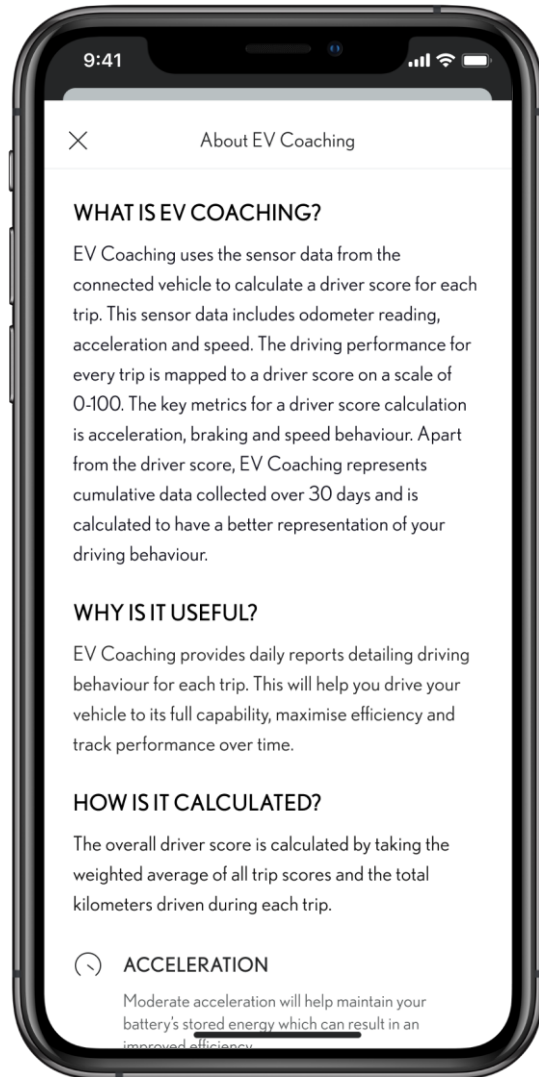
9:41

×

About EV Coaching

WHAT IS EV COACHING?

EV Coaching uses the sensor data from the connected vehicle to calculate a driver score for each trip. This sensor data includes odometer reading, acceleration and speed. The driving performance for every trip is mapped to a driver score on a scale of 0-100. The key metrics for a driver score calculation is acceleration, braking and speed behaviour. Apart from the driver score, EV Coaching represents cumulative data collected over 30 days and is calculated to have a better representation of your driving behaviour.

WHY IS IT USEFUL?

EV Coaching provides daily reports detailing driving behaviour for each trip. This will help you drive your vehicle to its full capability, maximise efficiency and track performance over time.

HOW IS IT CALCULATED?

The overall driver score is calculated by taking the weighted average of all trip scores and the total kilometers driven during each trip.

ACCELERATION

Moderate acceleration will help maintain your battery's stored energy which can result in an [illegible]